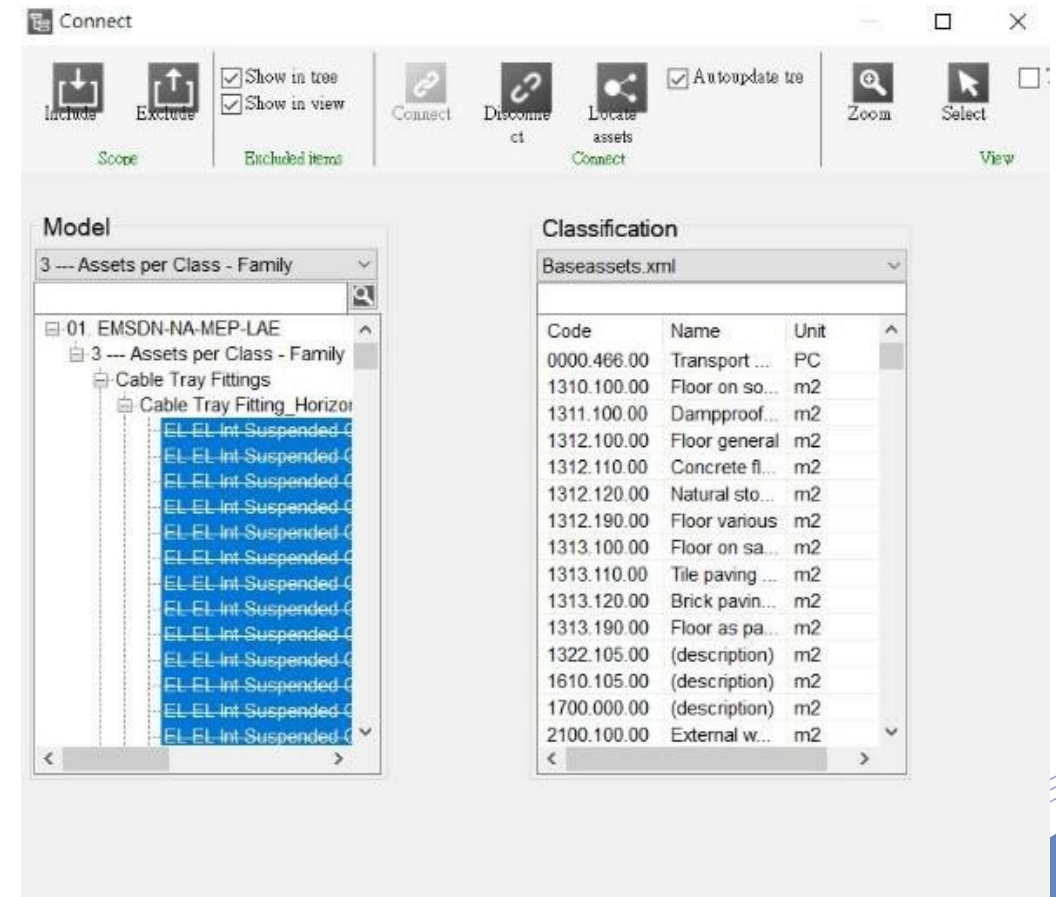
Connect

Include Exclude
Scope

Show in tree
Show in view
Excluded items

Connect Disconnect Locate assets
Autoupdate tre
Connect

Zoom Select
View

Model

3 --- Assets per Class - Family

01. EMSDN-NA-MEP-LAE
3 --- Assets per Class - Family
Cable Tray Fittings
Cable Tray Fitting_Horizor
EL-EL-Int-Suspended-C
EL-EL-Int-Suspended-C
EL-EL-Int-Suspended-C
EL-EL-Int-Suspended-C
EL-EL-Int-Suspended-C
EL-EL-Int-Suspended-C
EL-EL-Int-Suspended-C
EL-EL-Int-Suspended-C
EL-EL-Int-Suspended-C
EL-EL-Int-Suspended-C
EL-EL-Int-Suspended-C
EL-EL-Int-Suspended-C
EL-EL-Int-Suspended-C

Classification

Baseassets.xml

| Code | Name | Unit |
|---|---|---|
| 0000.466.00 | Transport ... | PC |
| 1310.100.00 | Floor on so... | m2 |
| 1311.100.00 | Dampproof... | m2 |
| 1312.100.00 | Floor general | m2 |
| 1312.110.00 | Concrete fl... | m2 |
| 1312.120.00 | Natural sto... | m2 |
| 1312.190.00 | Floor various | m2 |
| 1313.100.00 | Floor on sa... | m2 |
| 1313.110.00 | Tile paving ... | m2 |
| 1313.120.00 | Brick pavin... | m2 |
| 1313.190.00 | Floor as pa... | m2 |
| 1322.105.00 | (description) | m2 |
| 1610.105.00 | (description) | m2 |
| 1700.000.00 | (description) | m2 |
| 2100.100.00 | External w... | m2 |